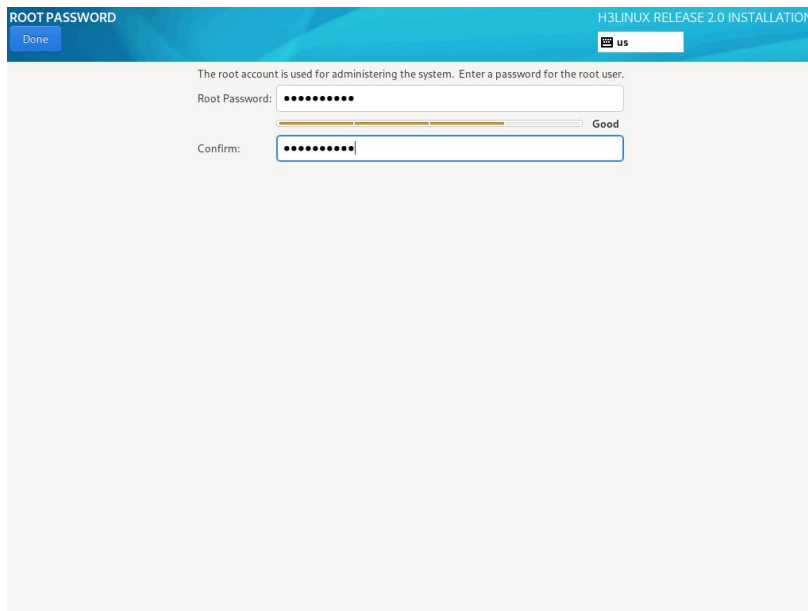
ROOT PASSWORD
Done

H3LINUX RELEASE 2.0 INSTALLATIO
us

The root account is used for administering the system. Enter a password for the root user.

Root Password: ●●●●●●●●●●

Good

Confirm: ●●●●●●●●●●